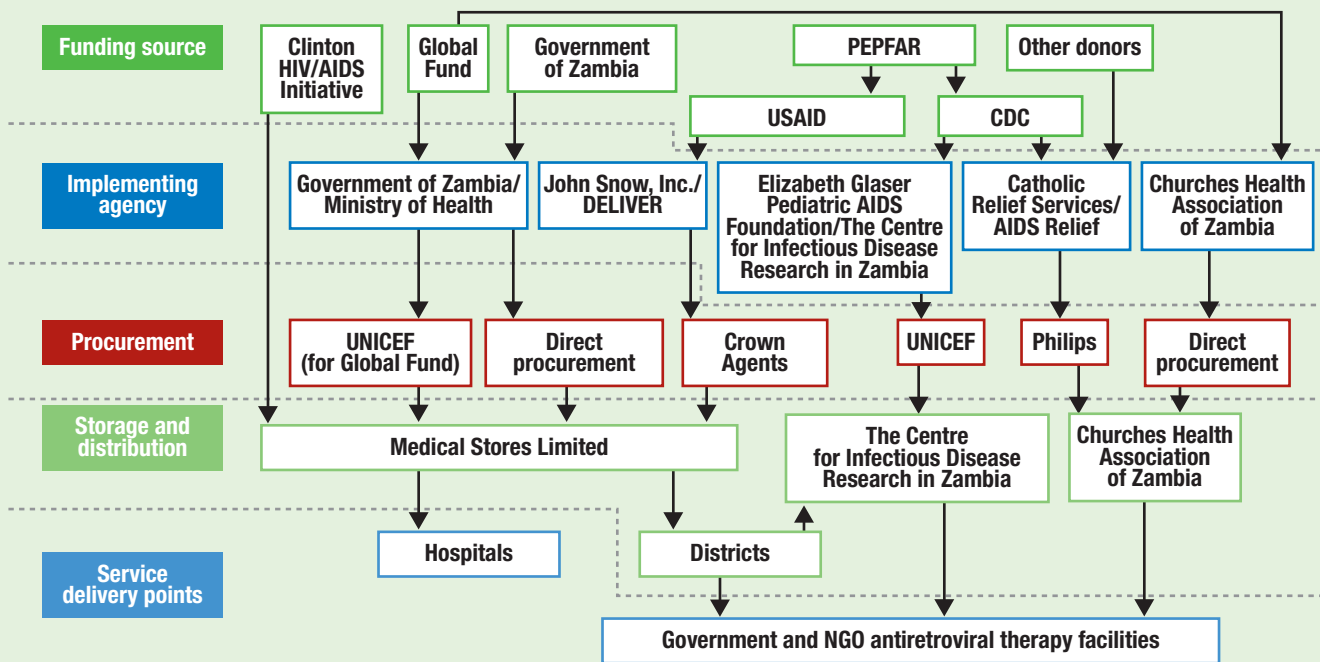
Funding source

Clinton HIV/AIDS Initiative

Global Fund

Government of Zambia

PEPFAR

Other donors

USAID

CDC

Implementing agency

Government of Zambia/ Ministry of Health

John Snow, Inc./ DELIVER

Elizabeth Glaser Pediatric AIDS Foundation/The Centre for Infectious Disease Research in Zambia

Catholic Relief Services/ AIDS Relief

Churches Health Association of Zambia

Procurement

UNICEF (for Global Fund)

Direct procurement

Crown Agents

UNICEF

Philips

Direct procurement

Storage and distribution

Medical Stores Limited

The Centre for Infectious Disease Research in Zambia

Churches Health Association of Zambia

Service delivery points

Hospitals

Districts

Government and NGO antiretroviral therapy facilities